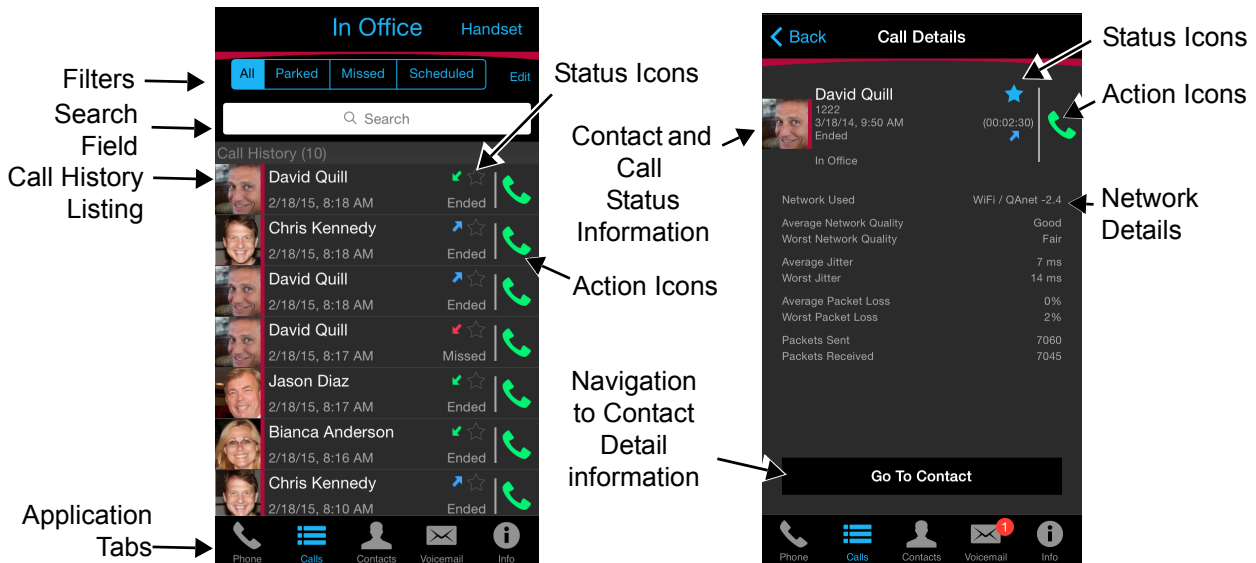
In Office
Handset

Filters
All
Parked
Missed
Scheduled
Edit

Status Icons

Search Field
Search

Call History (10)

Call History Listing

David Quill
2/18/15, 8:18 AM
Ended

Chris Kennedy
2/18/15, 8:18 AM
Ended

David Quill
2/18/15, 8:18 AM
Ended

Action Icons

David Quill
2/18/15, 8:17 AM
Missed

Jason Diaz
2/18/15, 8:17 AM
Ended

Bianca Anderson
2/18/15, 8:16 AM
Ended

Chris Kennedy
2/18/15, 8:10 AM
Ended

Application Tabs
Phone
Calls
Contacts
Voicemail
Info

Back
Call Details

Status Icons

Action Icons

Contact and Call Status Information

David Quill
1222
3/18/14, 9:50 AM
Ended
(00:02:30)
In Office

Network Used
WiFi / QAnet -2.4

Network Details

Average Network Quality
Good
Worst Network Quality
Fair

Average Jitter
7 ms
Worst Jitter
14 ms

Average Packet Loss
0%
Worst Packet Loss
2%

Packets Sent
7060
Packets Received
7045

Navigation to Contact Detail information

Go To Contact

Phone
Calls
Contacts
1
Voicemail
Info